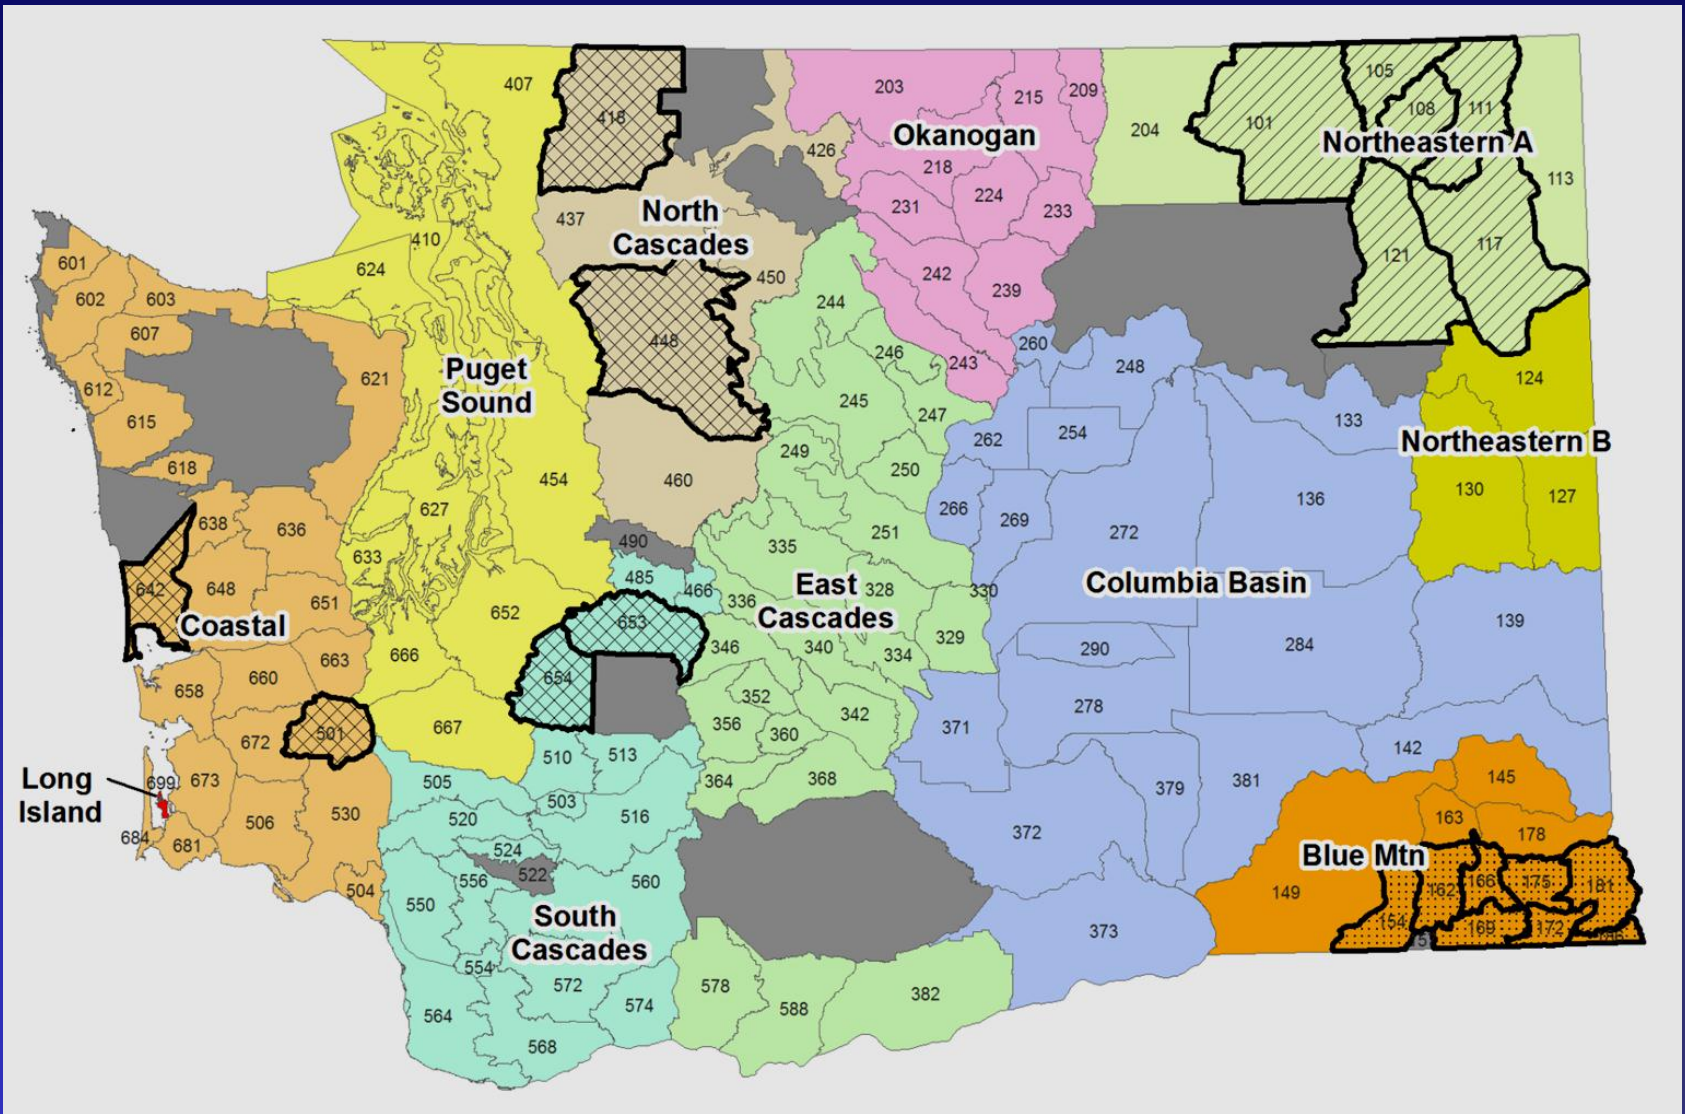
407
418
203
215
209
Okanogan
218
224
231
233
426
204
105
108
111
101
Northeastern A
113
437
North Cascades
410
450
242
239
121
117
601
602
603
607
624
244
260
248
612
615
621
Puget Sound
448
246
245
243
247
124
618
262
254
133
Northeastern B
454
460
249
250
638
636
627
266
269
272
136
130
127
633
490
335
251
642
648
651
485
466
East Cascades
328
330
Columbia Basin
Coastal
652
653
336
346
340
334
329
290
284
139
658
660
663
666
654
352
342
672
501
667
356
360
278
371
Long Island
699
673
505
510
513
364
368
379
381
142
145
684
506
530
520
503
516
372
163
178
681
524
Blue Mtn
522
556
560
162
166
175
181
504
550
South Cascades
149
373
154
169
172
554
578
588
382
572
574
564
568